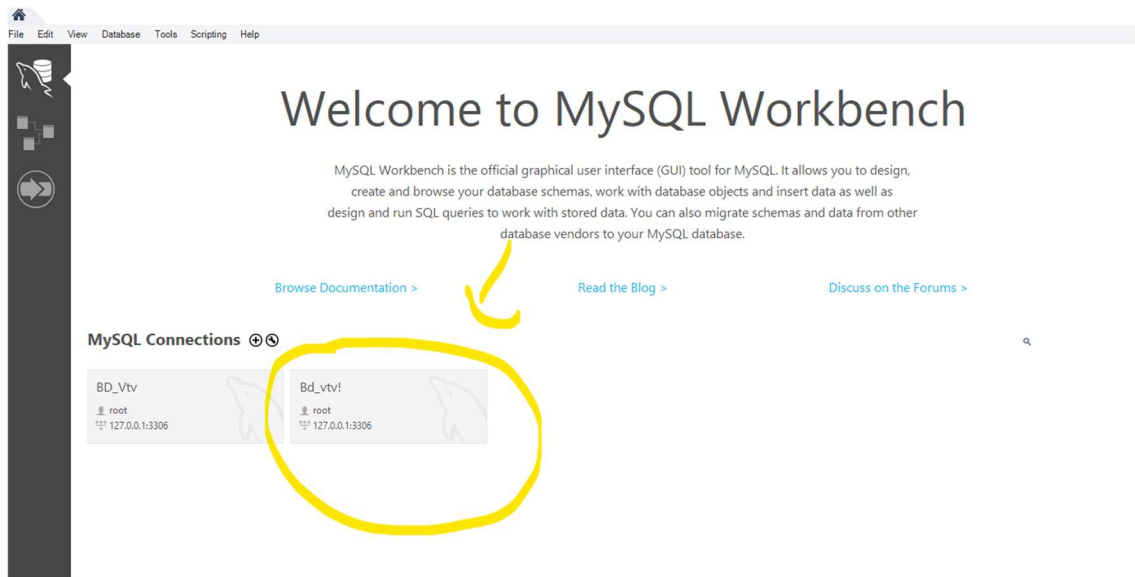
File Edit View Database Tools Scripting Help

Welcome to MySQL Workbench

MySQL Workbench is the official graphical user interface (GUI) tool for MySQL. It allows you to design, create and browse your database schemas, work with database objects and insert data as well as design and run SQL queries to work with stored data. You can also migrate schemas and data from other database vendors to your MySQL database.

Browse Documentation >

Read the Blog >

Discuss on the Forums >

MySQL Connections

BD_Vtv
root
127.0.0.1:3306

Bd_vtv!
root
127.0.0.1:3306